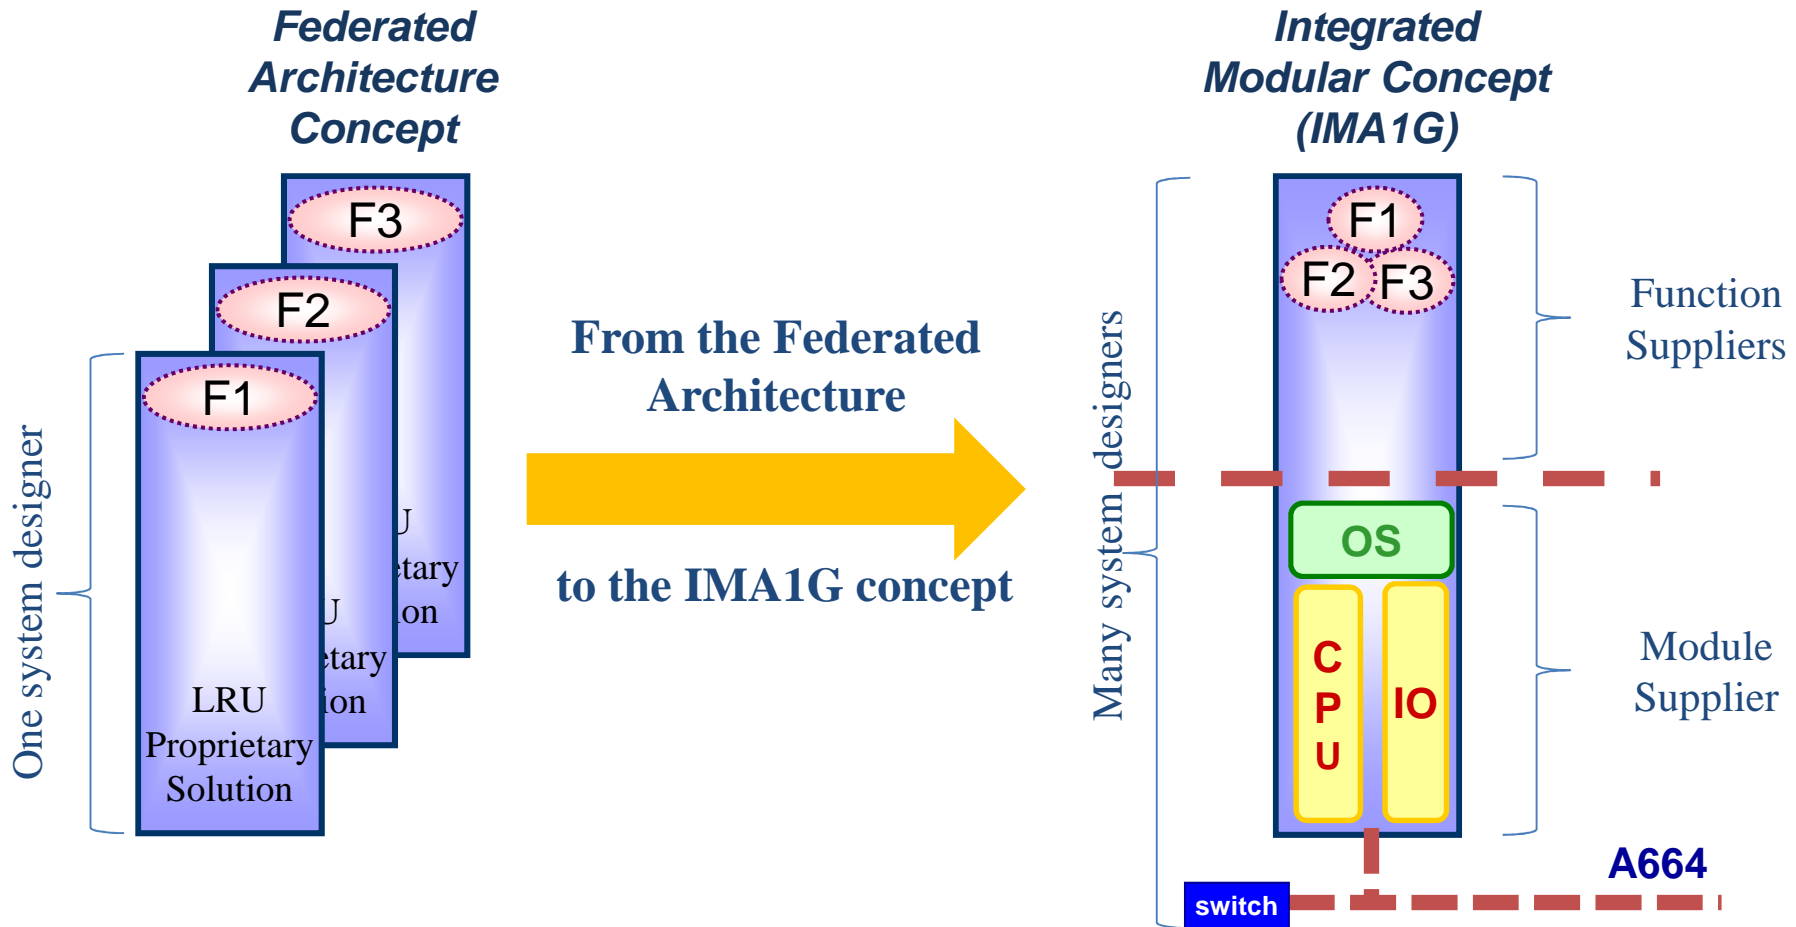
Federated Architecture Concept

F3

U
etary
ion

F2

U
etary
ion

F1

LRU
Proprietary
Solution

One system designer

From the Federated Architecture

to the IMA1G concept

Integrated Modular Concept (IMA1G)

Many system designers

F1
F2 F3

Function Suppliers

OS

C
P
U

IO

Module Supplier

A664

switch